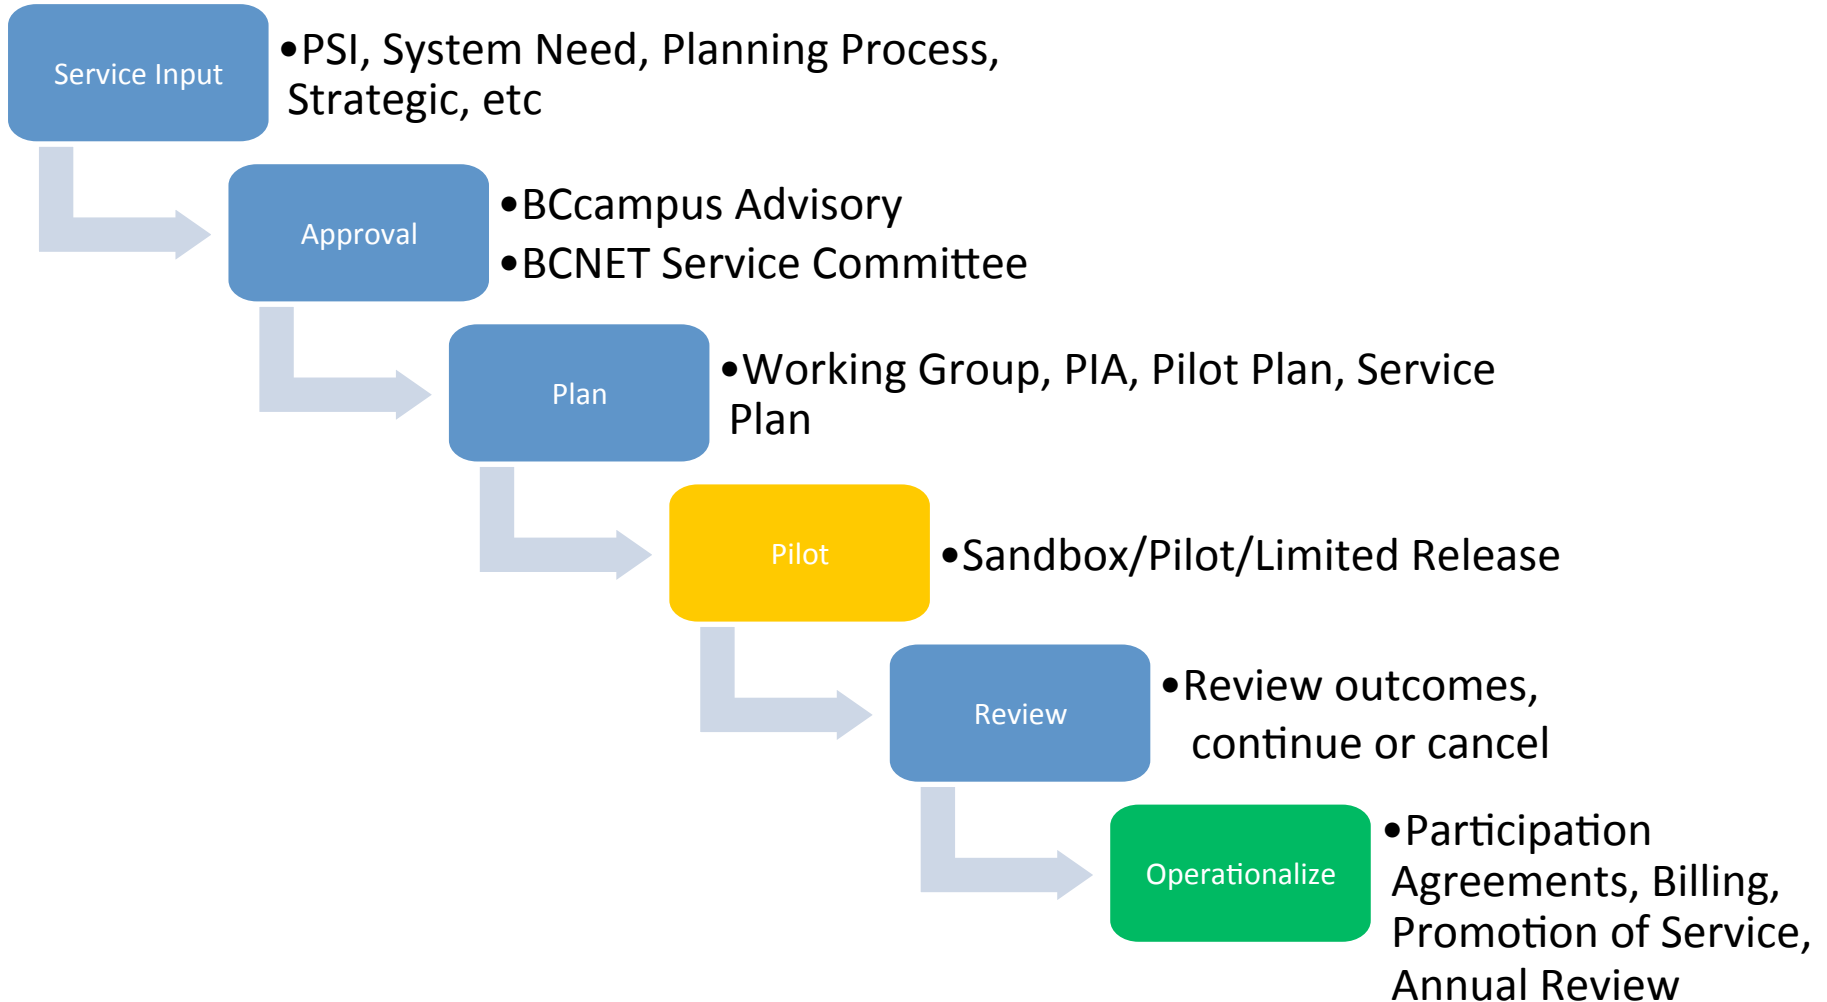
Service Input

•PSI, System Need, Planning Process, Strategic, etc

Approval

•BCcampus Advisory

•BCNET Service Committee

Plan

•Working Group, PIA, Pilot Plan, Service Plan

Pilot

•Sandbox/Pilot/Limited Release

Review

•Review outcomes, continue or cancel

Operationalize

•Participation Agreements, Billing, Promotion of Service, Annual Review